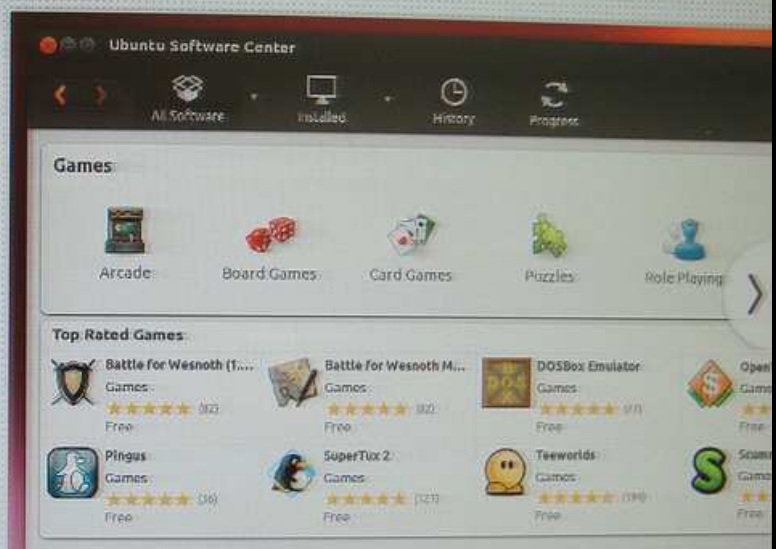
Ubuntu Software Center

All Software
Installed
History
Progress

Games

Arcade
Board Games
Card Games
Puzzles
Role Playing

Top Rated Games

Battle for Wesnoth (1....
Games
★★★★★ (82)
Free

Battle for Wesnoth M...
Games
★★★★★ (82)
Free

DOSBox Emulator
Games
★★★★★ (17)
Free

Open
Game
★★
Free

Pingus
Games
★★★★★ (36)
Free

SuperTux 2
Games
★★★★★ (121)
Free

Teeworlds
Games
★★★★★ (19)
Free

Scum
Game
★★
Free